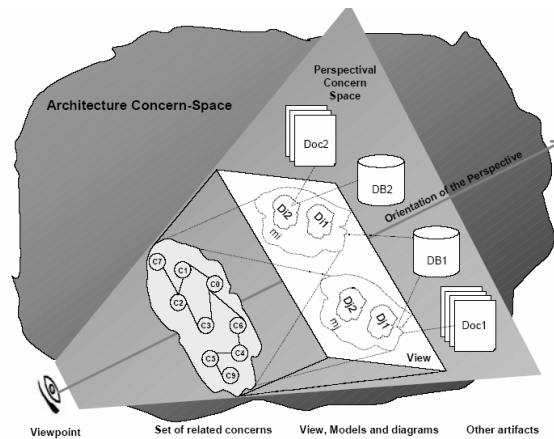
Architecture Concern-Space

Perspectival Concern Space

Doc2

DB2

Orientation of the Perspective

Di2

Di1

mi

DB1

C7

C1

C0

C2

C3

C6

C4

C5

C9

Di2

Di1

mi

Doc1

View

Viewpoint

Set of related concerns

View, Models and diagrams

Other artifacts